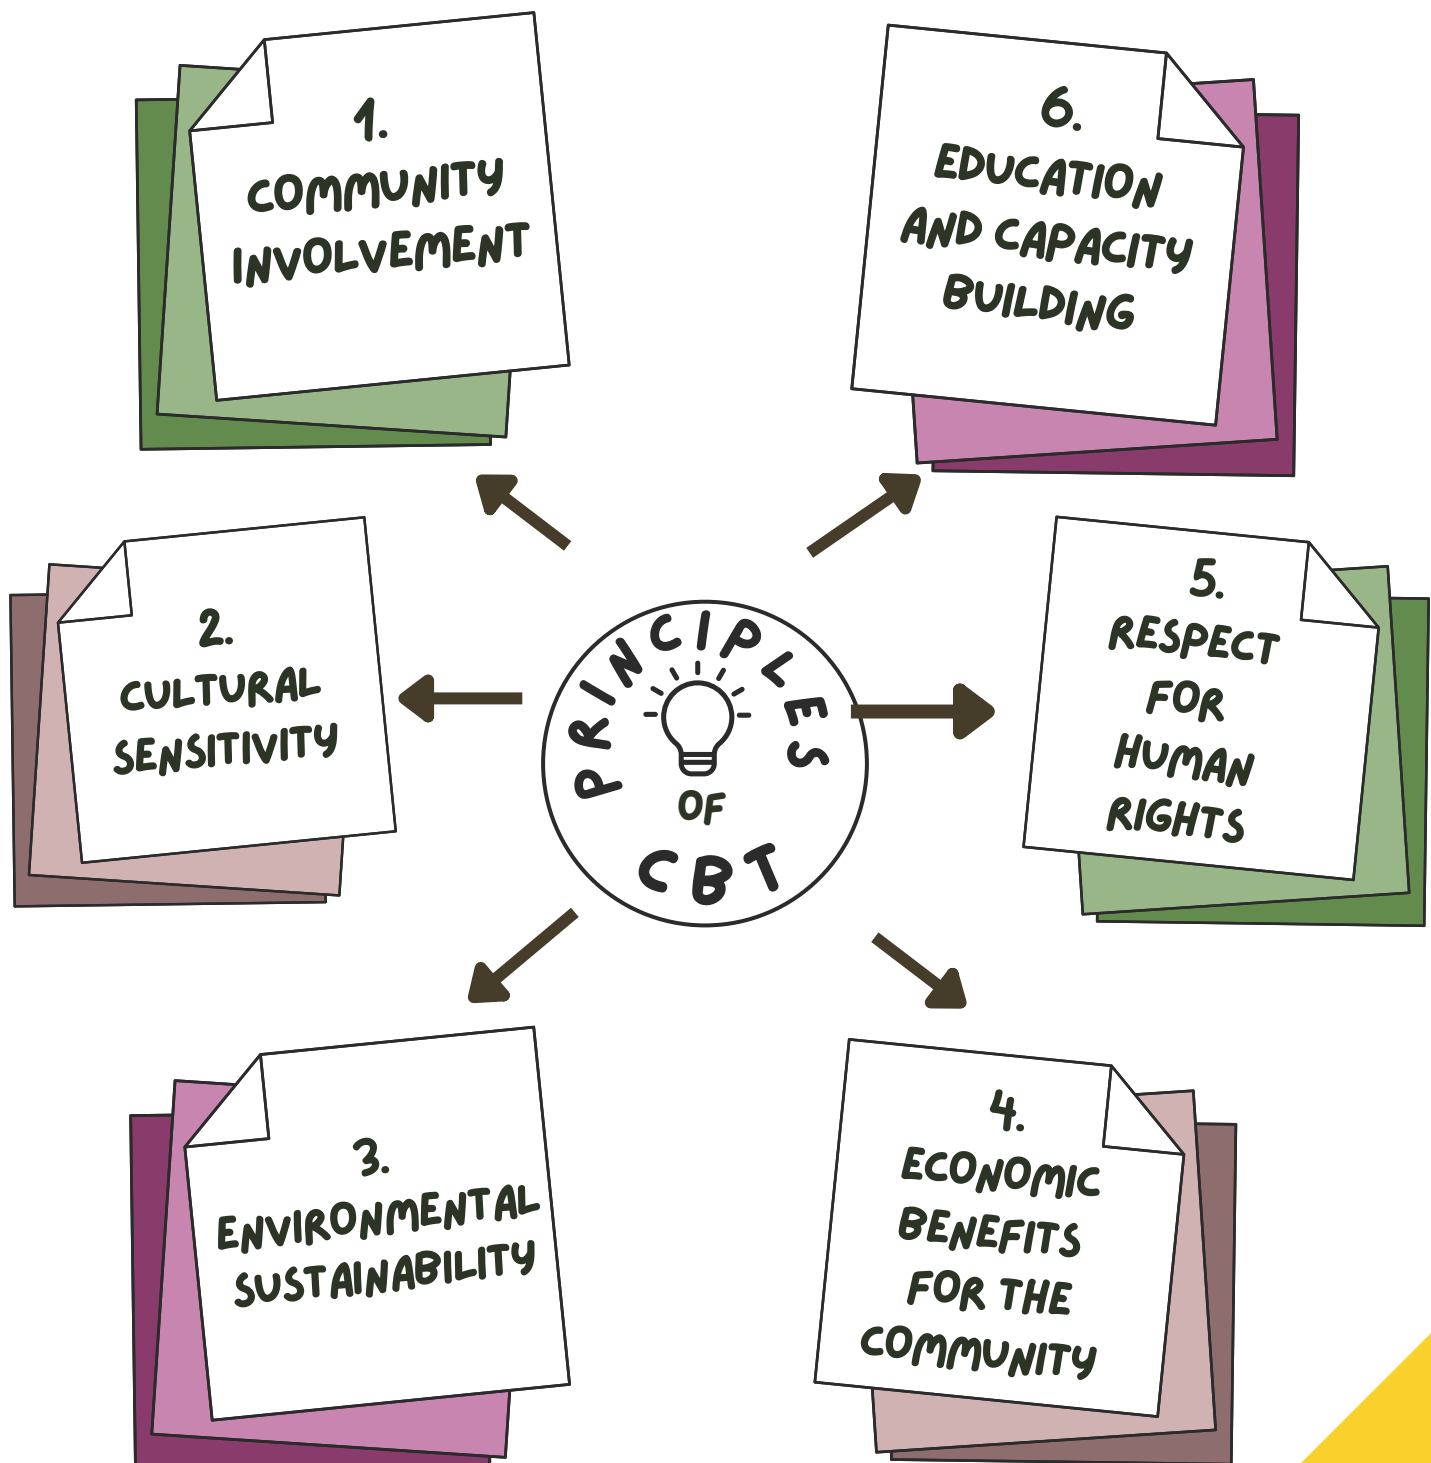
1. COMMUNITY INVOLVEMENT

6. EDUCATION AND CAPACITY BUILDING

2. CULTURAL SENSITIVITY

PRINCIPLES OF CBT

5. RESPECT FOR HUMAN RIGHTS

3. ENVIRONMENTAL SUSTAINABILITY

4. ECONOMIC BENEFITS FOR THE COMMUNITY